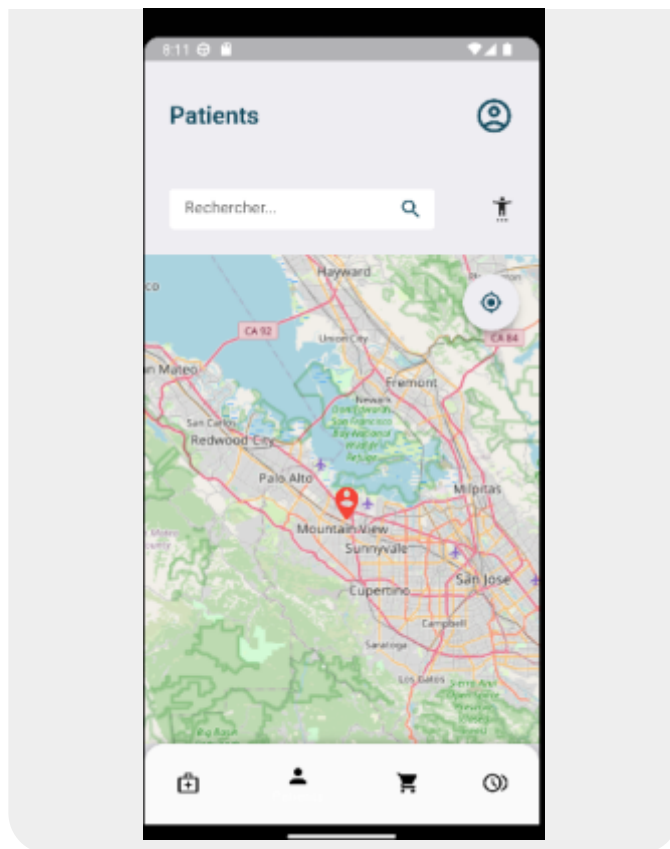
8:11

Patients

Rechercher...

Hayward
CA 92
CA 84
Union City
Fremont
San Mateo
Newark
San Carlos
Redwood City
Palo Alto
Milpitas
Mountain View
Sunnyvale
San Jose
Cupertino
Campbell
Saratoga
Los Gatos